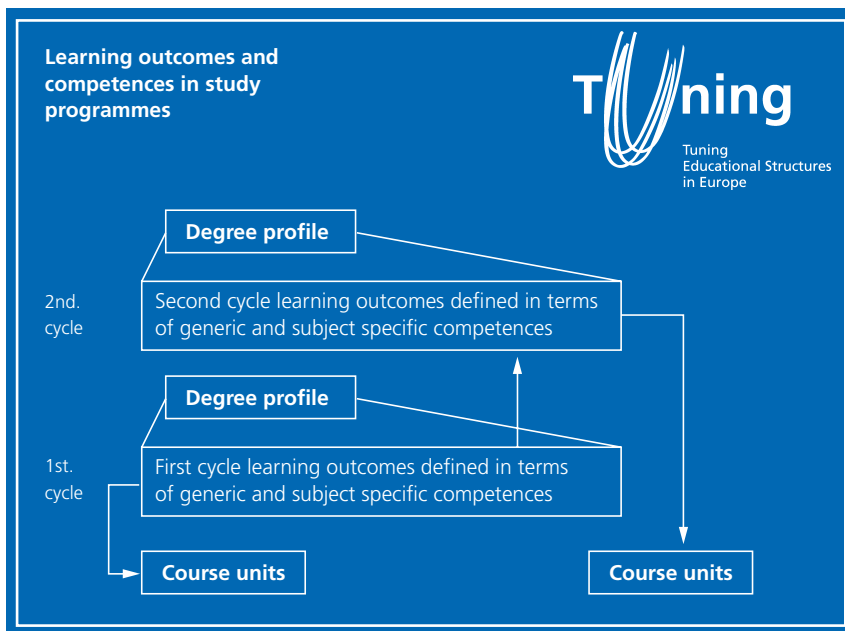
Learning outcomes and competences in study programmes

Tuning

Tuning Educational Structures in Europe

Degree profile

2nd. cycle

Second cycle learning outcomes defined in terms of generic and subject specific competences

Degree profile

1st. cycle

First cycle learning outcomes defined in terms of generic and subject specific competences

Course units

Course units